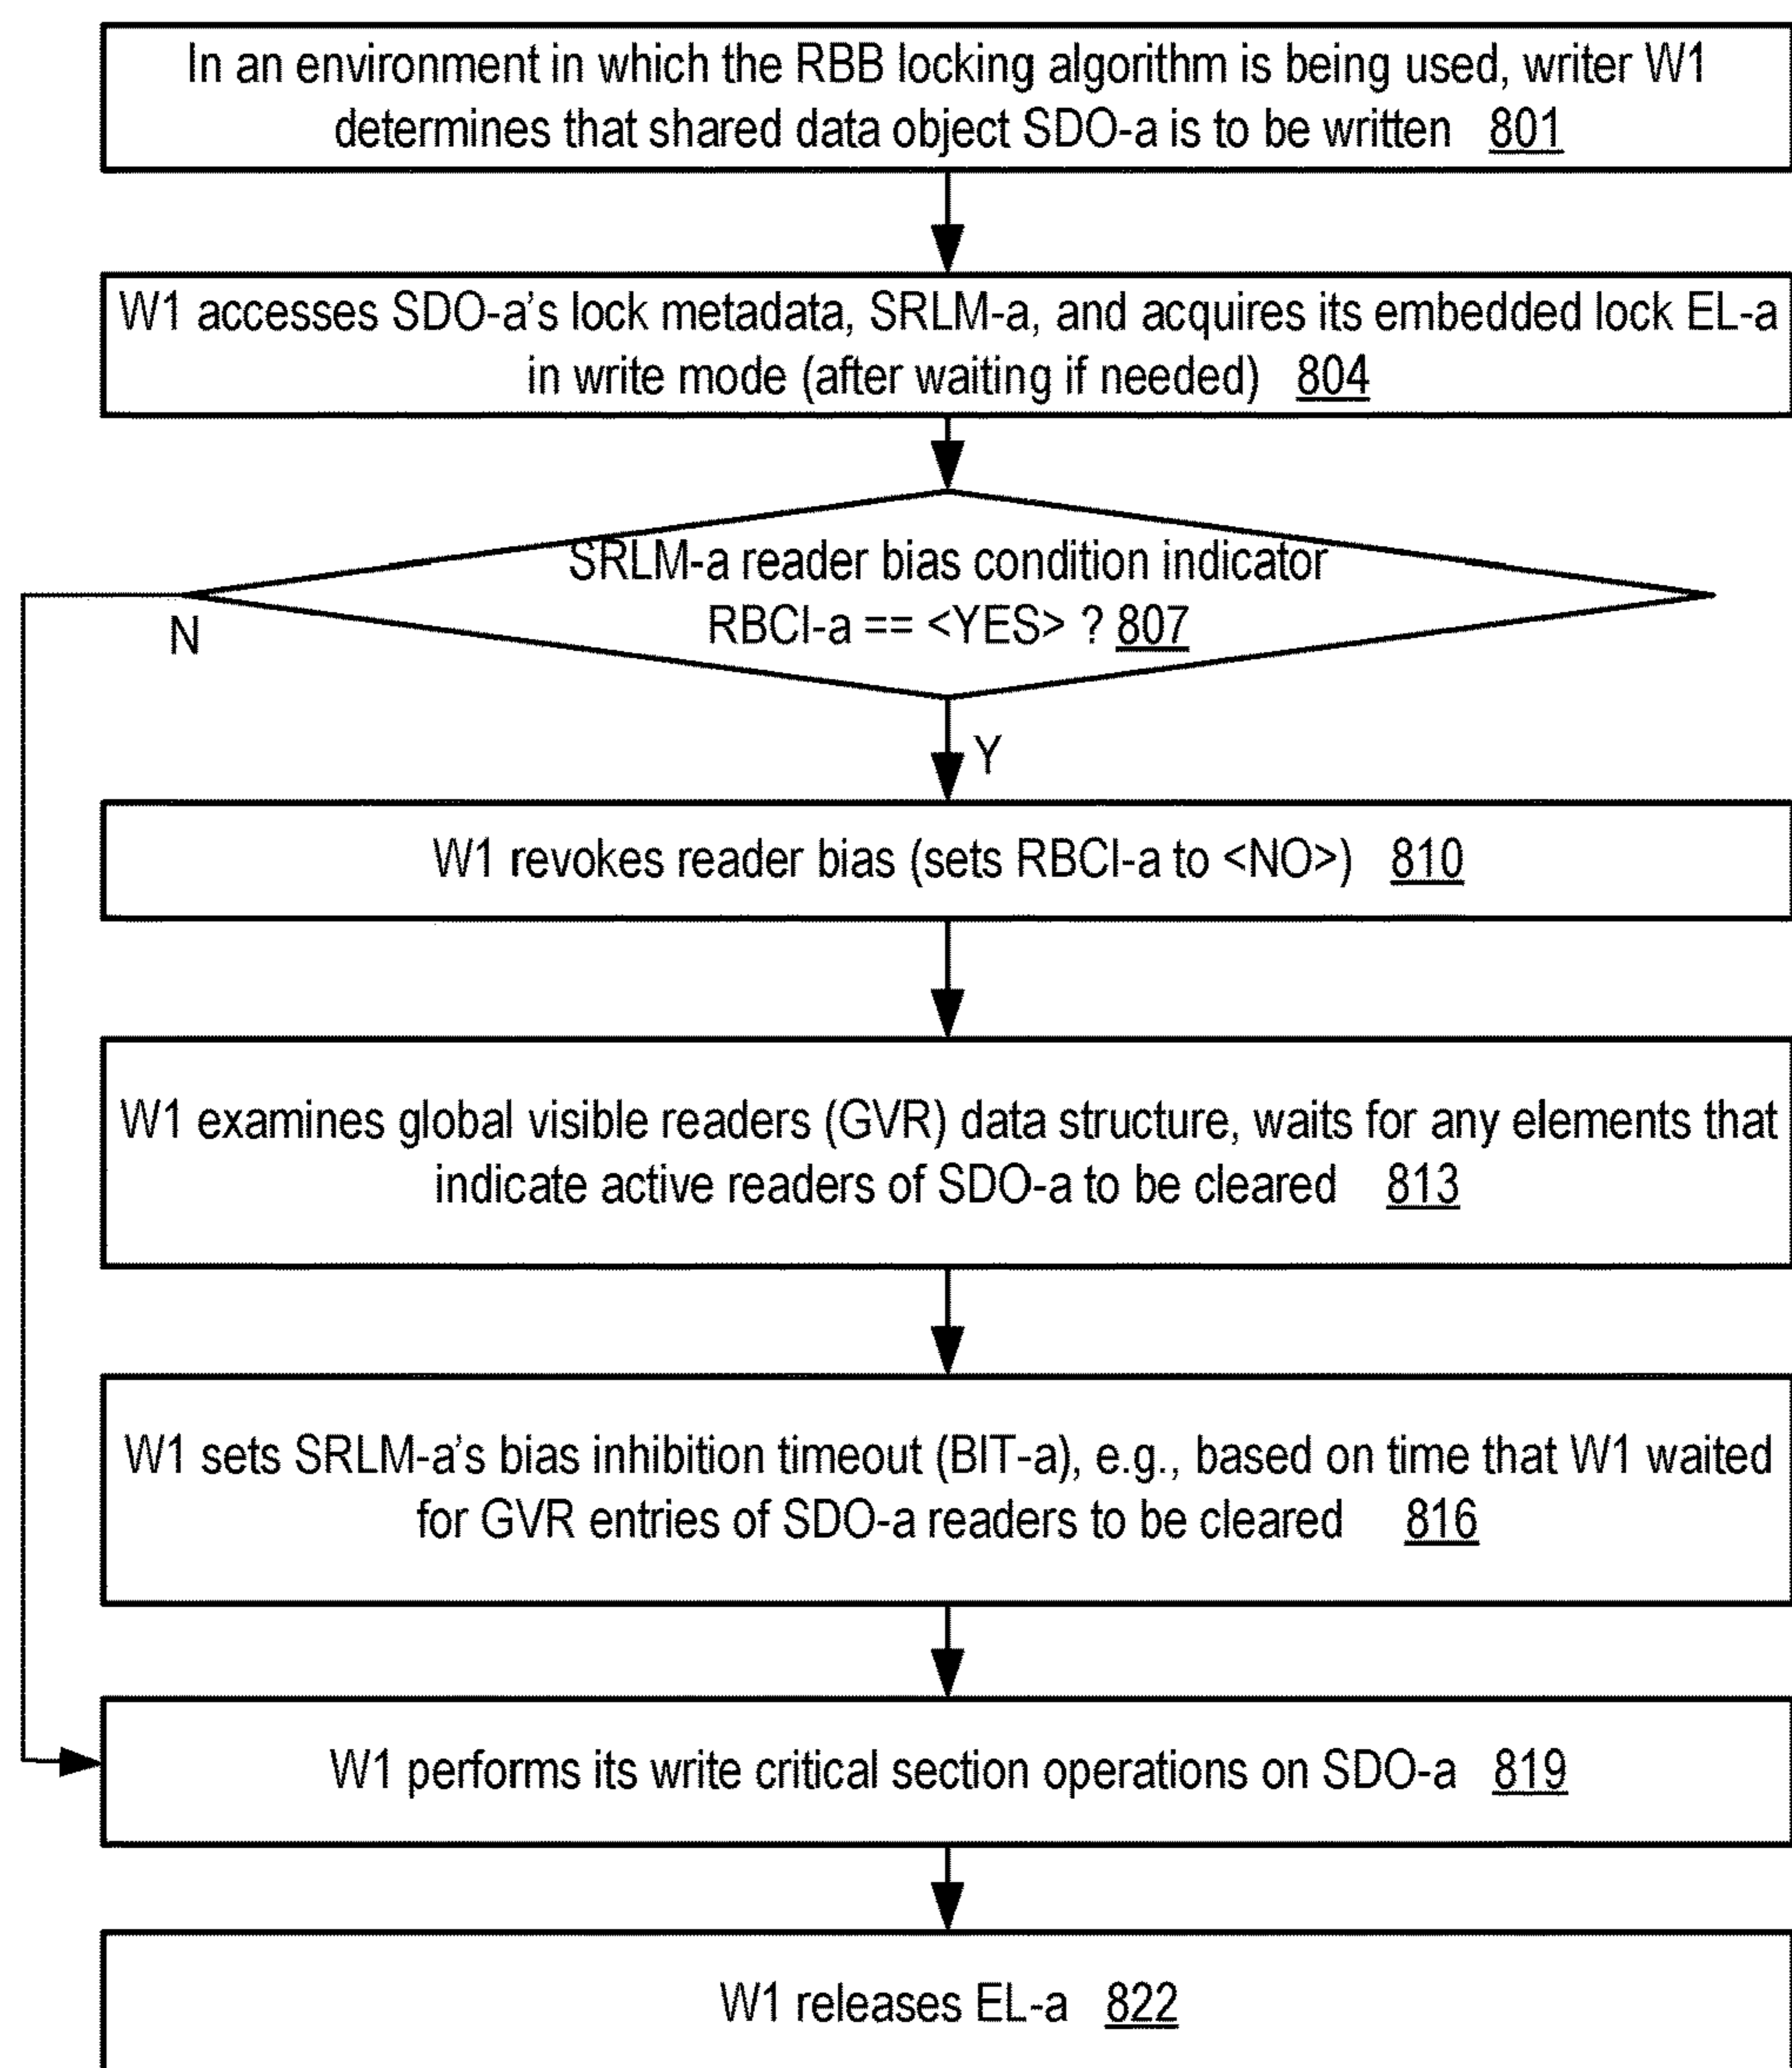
In an environment in which the RBB locking algorithm is being used, writer W1 determines that shared data object SDO-a is to be written 801

W1 accesses SDO-a's lock metadata, SRLM-a, and acquires its embedded lock EL-a in write mode (after waiting if needed) 804

SRLM-a reader bias condition indicator RBCI-a == <YES> ? 807

N

Y

W1 revokes reader bias (sets RBCI-a to <NO>) 810

W1 examines global visible readers (GVR) data structure, waits for any elements that indicate active readers of SDO-a to be cleared 813

W1 sets SRLM-a's bias inhibition timeout (BIT-a), e.g., based on time that W1 waited for GVR entries of SDO-a readers to be cleared 816

W1 performs its write critical section operations on SDO-a 819

W1 releases EL-a 822